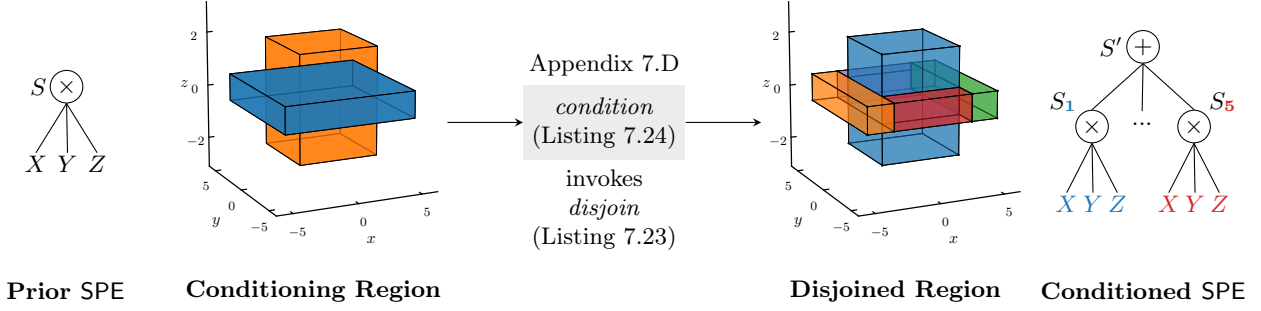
$S$ $\times$

$X$ $Y$ $Z$

Prior SPE

2

$z$ 0

−2

5

$y$ 0

−5 −5 0 5

$x$

Conditioning Region

Appendix 7.D

*condition*
(Listing 7.24)

invokes
*disjoin*
(Listing 7.23)

2

$z$ 0

−2

5

$y$ 0

−5 −5 0 5

$x$

Disjoined Region

$S'$ $+$

$S_1$ ... $S_5$

$\times$ $\times$

$X$ $Y$ $Z$ $X$ $Y$ $Z$

Conditioned SPE